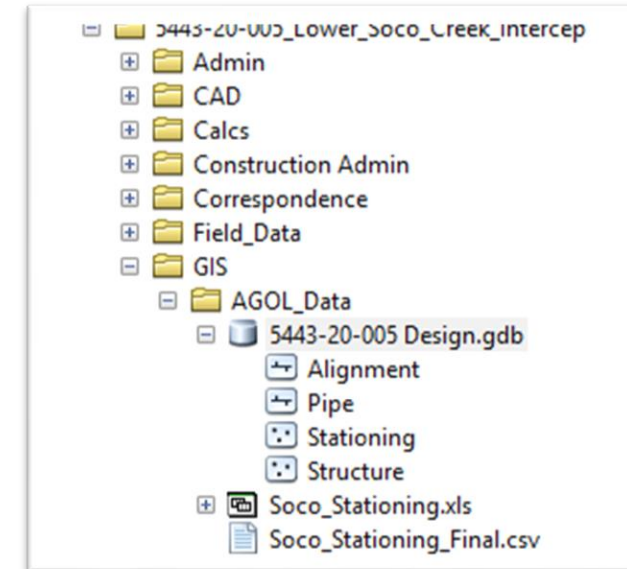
5443-20-005_Lower_Soco_Creek_Intercep
Admin
CAD
Calcs
Construction Admin
Correspondence
Field_Data
GIS
AGOL_Data
5443-20-005 Design.gdb
Alignment
Pipe
Stationing
Structure
Soco_Stationing.xls
Soco_Stationing_Final.csv